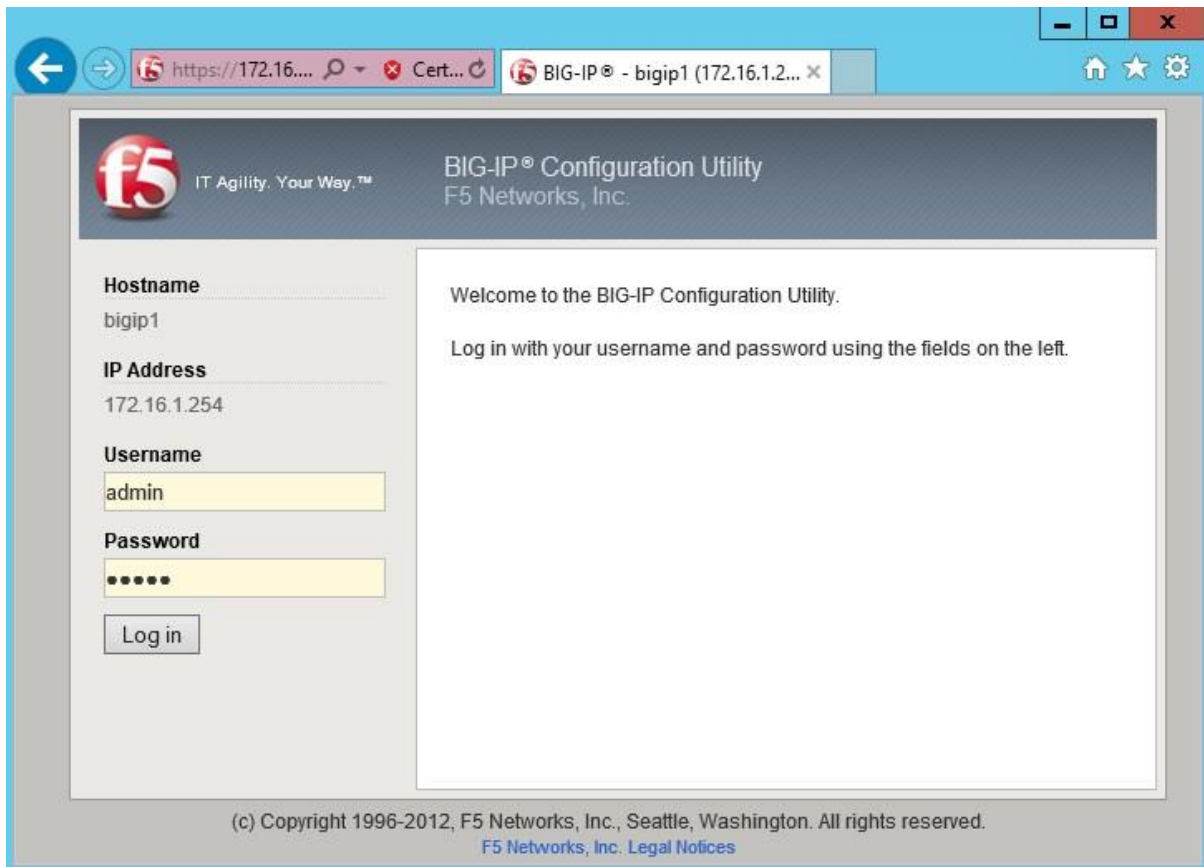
https://172.16.... Cert... BIG-IP® - bigip1 (172.16.1.2... ×

f5 IT Agility. Your Way.™

BIG-IP® Configuration Utility
F5 Networks, Inc.

Hostname
bigip1

IP Address
172.16.1.254

Username
admin

Password
•••••

Log in

Welcome to the BIG-IP Configuration Utility.

Log in with your username and password using the fields on the left.

(c) Copyright 1996-2012, F5 Networks, Inc., Seattle, Washington. All rights reserved.
F5 Networks, Inc. Legal Notices